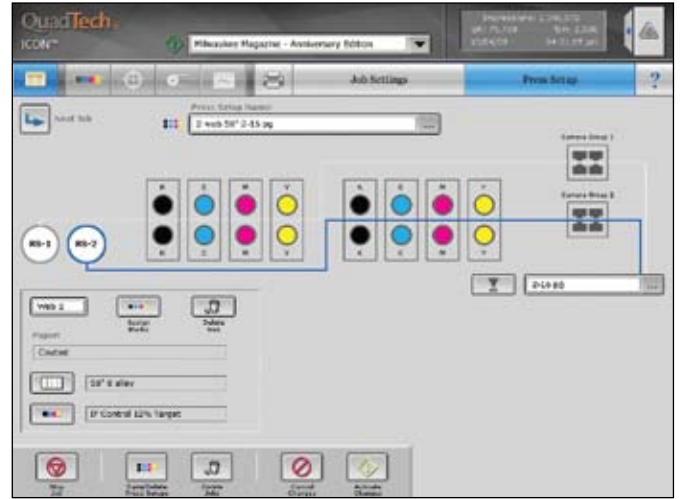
QuadTech
ICON™

Milwaukee Magazine - Anniversary Edition

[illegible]

Job Settings

Press Setup

?

Next Job

Press Setup Name:

2-web 59" 2-16 pg

...

Camera Group 1

Camera Group 2

K C M Y K C M Y

K C M Y K C M Y

RS-1

RS-2

2-14-80

...

Web 1

Color Marks

Delete Web

Paper:

Coated

59" 8 alley

IP Control 12% Target

New Job

Save/Delete Press Setups

Delete Jobs

Cancel Changes

Activate Changes